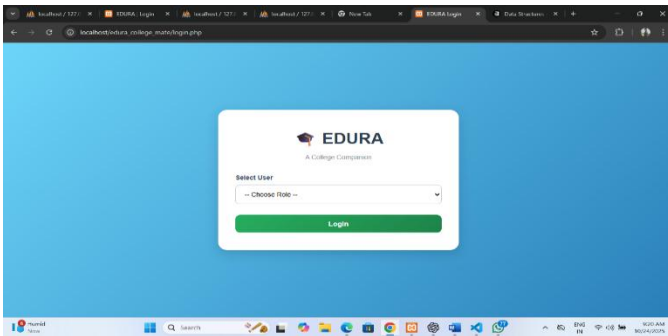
localhost / 127.( ×
EDURA : Login ×
localhost / 127.( ×
localhost / 127.( ×
New Tab ×
EDURA Login ×
Data Structures ×
+

localhost/edura_college_mate/login.php

EDURA
A College Companion
Select User
-- Choose Role --
Login

Humid
Now
Search
ENG
IN
9:20 AM
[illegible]